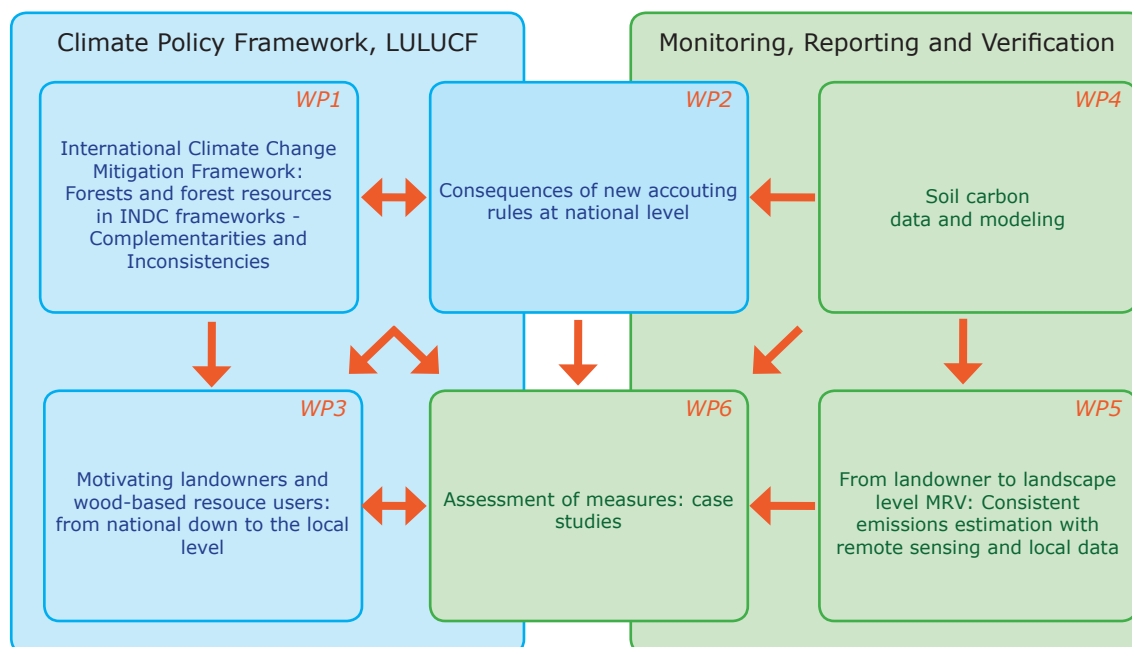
Climate Policy Framework, LULUCF

Monitoring, Reporting and Verification

WP1

International Climate Change Mitigation Framework: Forests and forest resources in INDC frameworks - Complementarities and Inconsistencies

WP2

Consequences of new accouting rules at national level

WP4

Soil carbon data and modeling

WP3

Motivating landowners and wood-based resouce users: from national down to the local level

WP6

Assessment of measures: case studies

WP5

From landowner to landscape level MRV: Consistent emissions estimation with remote sensing and local data